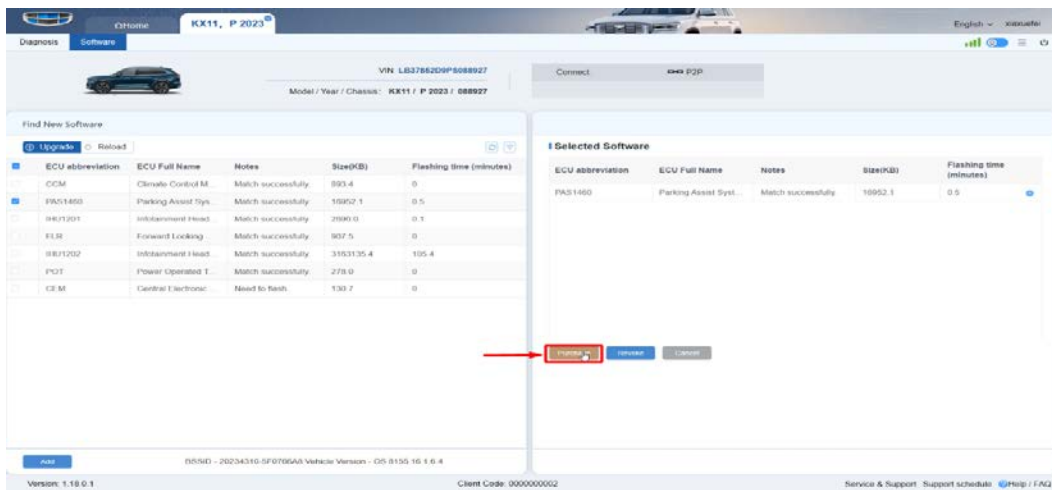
Home KX11, P 2023

English xiaoxuefei

Diagnosis Software

VIN: LB37862D9PS088927

Model / Year / Chassis: KX11 / P 2023 / 088927

Connect P2P

Find New Software

Upgrade Reload

| | ECU abbreviation | ECU Full Name | Notes | Size(KB) | Flashing time (minutes) |
|---|---|---|---|---|---|
| | CCM | Climate Control M... | Match successfully | 893.4 | 0 |
| | PAS1460 | Parking Assist Sys... | Match successfully | 16952.1 | 0.5 |
| | IHU1201 | Infotainment Head... | Match successfully | 2690.0 | 0.1 |
| | FLR | Forward Looking... | Match successfully | 907.5 | 0 |
| | IHU1202 | Infotainment Head... | Match successfully | 3153135.4 | 105.4 |
| | POT | Power Operated T... | Match successfully | 278.0 | 0 |
| | CEM | Central Electronic... | Need to flash | 130.7 | 0 |

Add

BSSID - 20234310-5F0766A8 Vehicle Version - OS 8155 16 1.6.4

Selected Software

| ECU abbreviation | ECU Full Name | Notes | Size(KB) | Flashing time (minutes) |
|---|---|---|---|---|
| PAS1460 | Parking Assist Syst... | Match successfully | 16952.1 | 0.5 |

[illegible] Rewrite Cancel

Version: 1.18.0.1

Client Code: 0000000002

Service & Support Support schedule Help / FAQ